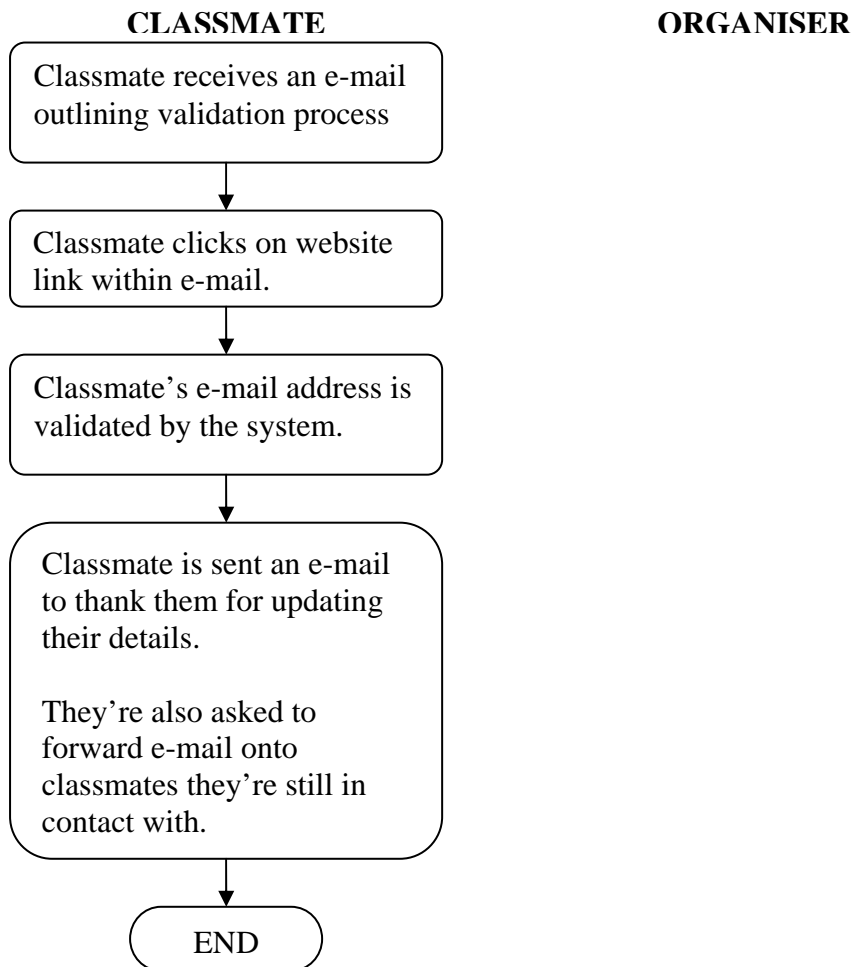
CLASSMATE

ORGANISER

Classmate receives an e-mail outlining validation process

Classmate clicks on website link within e-mail.

Classmate's e-mail address is validated by the system.

Classmate is sent an e-mail to thank them for updating their details.

They're also asked to forward e-mail onto classmates they're still in contact with.

END